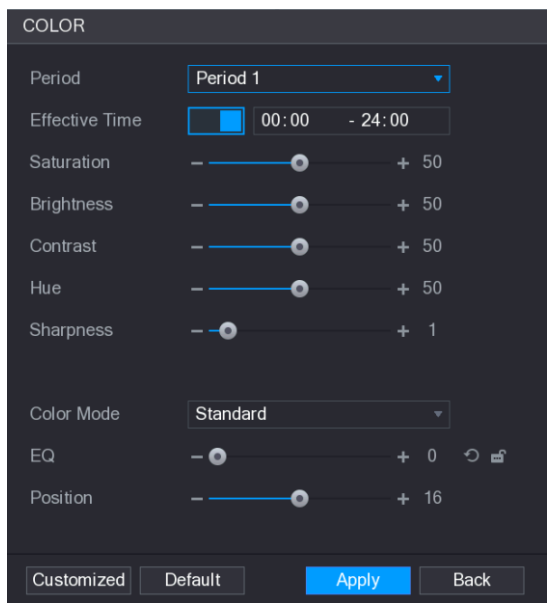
COLOR

Period Period 1

Effective Time 00:00 - 24:00

Saturation − + 50

Brightness − + 50

Contrast − + 50

Hue − + 50

Sharpness − + 1

Color Mode Standard

EQ − + 0

Position − + 16

Customized Default Apply Back